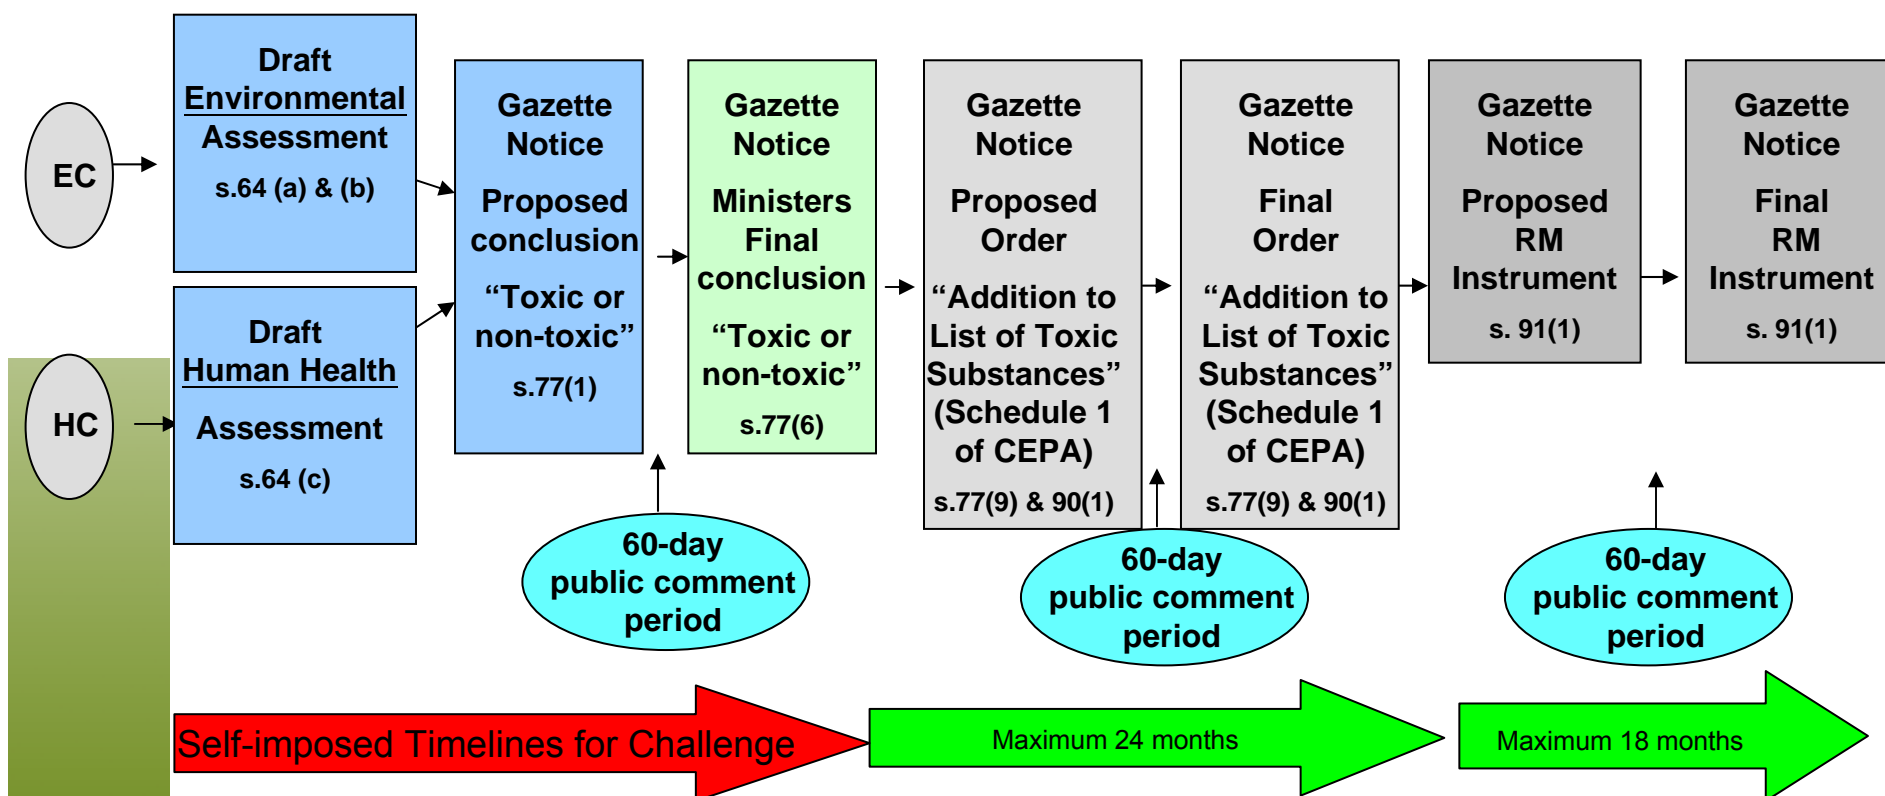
EC

Draft Environmental Assessment

s.64 (a) & (b)

HC

Draft Human Health Assessment

s.64 (c)

Gazette Notice

Proposed conclusion

“Toxic or non-toxic”

s.77(1)

Gazette Notice

Ministers Final conclusion

“Toxic or non-toxic”

s.77(6)

Gazette Notice

Proposed Order

“Addition to List of Toxic Substances” (Schedule 1 of CEPA)

s.77(9) & 90(1)

Gazette Notice

Final Order

“Addition to List of Toxic Substances” (Schedule 1 of CEPA)

s.77(9) & 90(1)

Gazette Notice

Proposed RM Instrument

s. 91(1)

Gazette Notice

Final RM Instrument

s. 91(1)

60-day public comment period

60-day public comment period

60-day public comment period

Self-imposed Timelines for Challenge

Maximum 24 months

Maximum 18 months